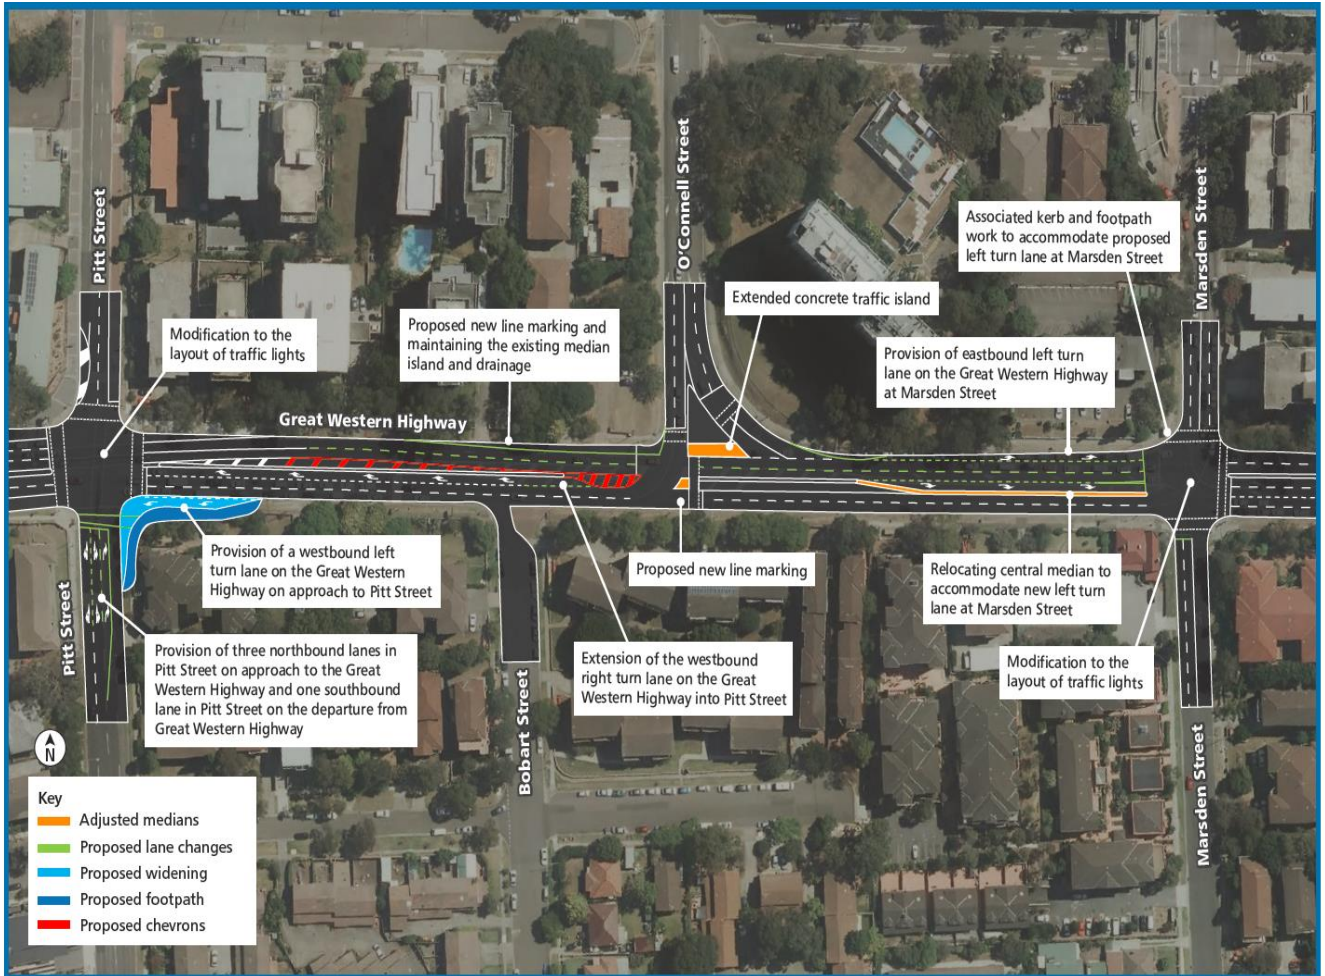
Pitt Street

O'Connell Street

Marsden Street

Associated kerb and footpath work to accommodate proposed left turn lane at Marsden Street

Extended concrete traffic island

Modification to the layout of traffic lights

Proposed new line marking and maintaining the existing median island and drainage

Provision of eastbound left turn lane on the Great Western Highway at Marsden Street

Great Western Highway

Provision of a westbound left turn lane on the Great Western Highway on approach to Pitt Street

Proposed new line marking

Relocating central median to accommodate new left turn lane at Marsden Street

Pitt Street

Provision of three northbound lanes in Pitt Street on approach to the Great Western Highway and one southbound lane in Pitt Street on the departure from Great Western Highway

Extension of the westbound right turn lane on the Great Western Highway into Pitt Street

Modification to the layout of traffic lights

N

Bobart Street

Marsden Street

Key
Adjusted medians
Proposed lane changes
Proposed widening
Proposed footpath
Proposed chevrons